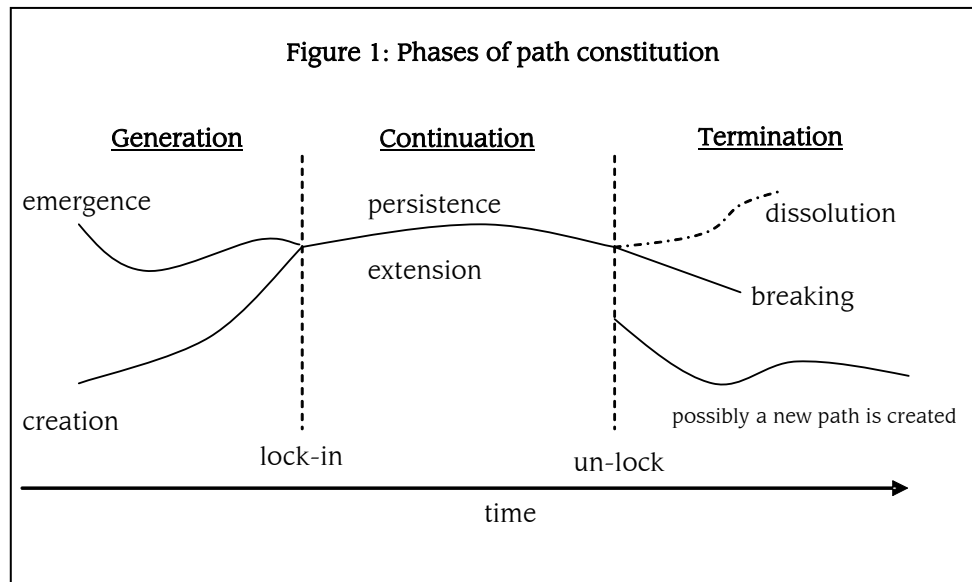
Figure 1: Phases of path constitution

Generation

Continuation

Termination

emergence

persistence

dissolution

extension

breaking

creation

possibly a new path is created

lock-in

un-lock

time